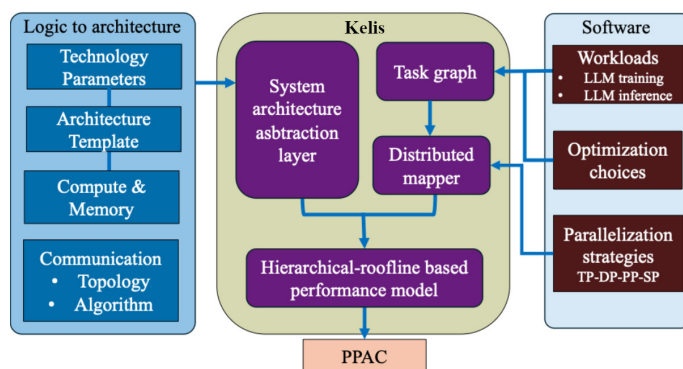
Logic to architecture

Technology Parameters

Architecture Template

Compute & Memory

Communication
• Topology
• Algorithm

Kelis

System architecture asbstraction layer

Task graph

Distributed mapper

Hierarchical-roofline based performance model

PPAC

Software

Workloads
• LLM training
• LLM inference

Optimization choices

Parallelization strategies
TP-DP-PP-SP